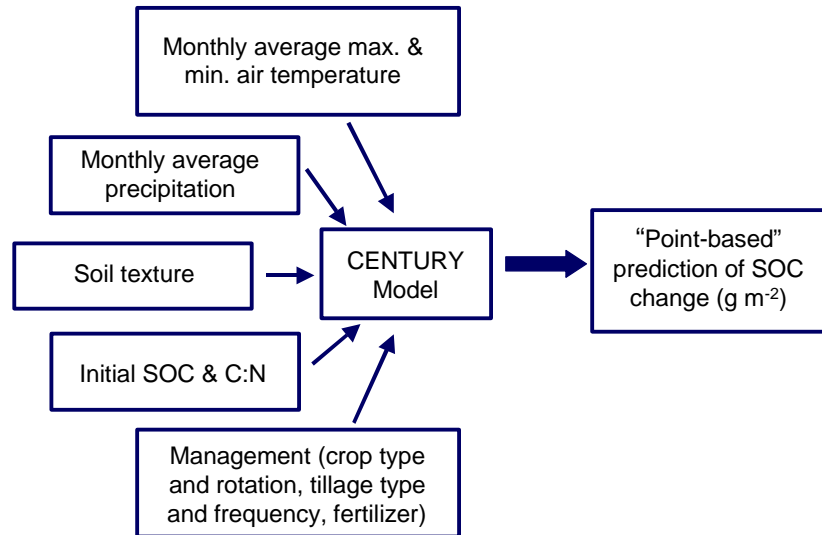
Monthly average max. & min. air temperature

Monthly average precipitation

Soil texture

Initial SOC & C:N

CENTURY Model

Management (crop type and rotation, tillage type and frequency, fertilizer)

“Point-based” prediction of SOC change (g m$^{-2}$)